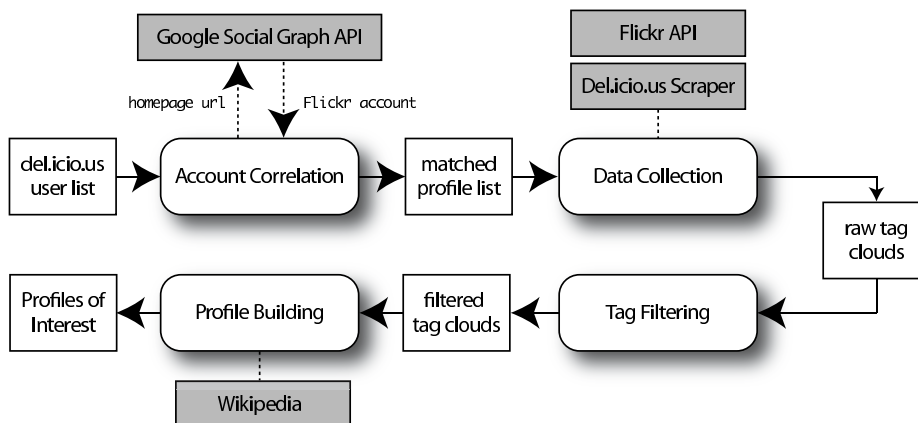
Google Social Graph API

homepage url

Flickr account

Flickr API

Del.icio.us Scraper

del.icio.us user list

Account Correlation

matched profile list

Data Collection

raw tag clouds

Profiles of Interest

Profile Building

filtered tag clouds

Tag Filtering

Wikipedia